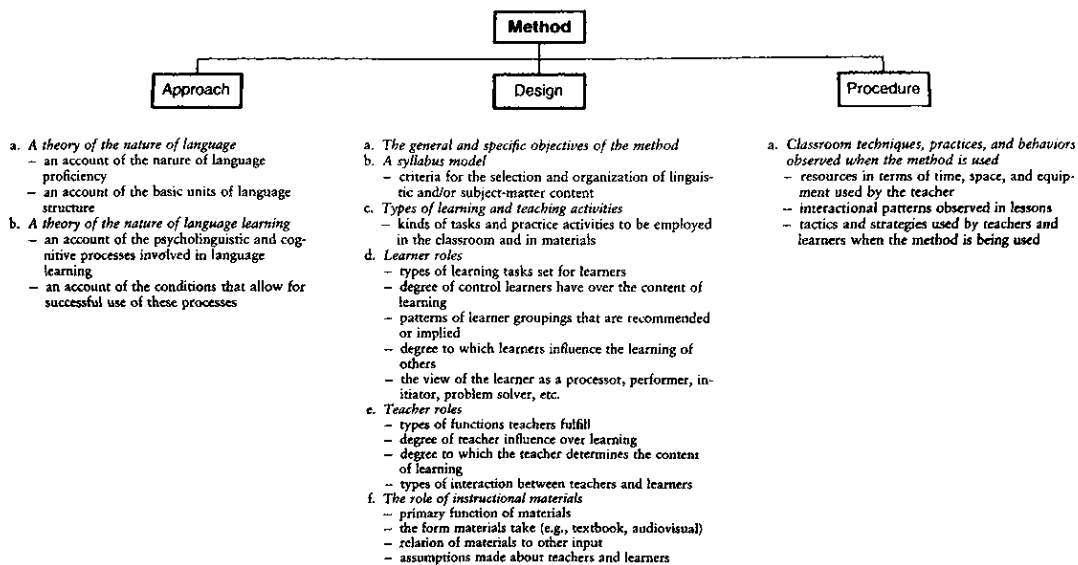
Method

Approach

Design

Procedure

a. *A theory of the nature of language*
– an account of the nature of language proficiency
– an account of the basic units of language structure
b. *A theory of the nature of language learning*
– an account of the psycholinguistic and cognitive processes involved in language learning
– an account of the conditions that allow for successful use of these processes

a. *The general and specific objectives of the method*
b. *A syllabus model*
– criteria for the selection and organization of linguistic and/or subject-matter content
c. *Types of learning and teaching activities*
– kinds of tasks and practice activities to be employed in the classroom and in materials
d. *Learner roles*
– types of learning tasks set for learners
– degree of control learners have over the content of learning
– patterns of learner groupings that are recommended or implied
– degree to which learners influence the learning of others
– the view of the learner as a processor, performer, initiator, problem solver, etc.
e. *Teacher roles*
– types of functions teachers fulfill
– degree of teacher influence over learning
– degree to which the teacher determines the content of learning
– types of interaction between teachers and learners
f. *The role of instructional materials*
– primary function of materials
– the form materials take (e.g., textbook, audiovisual)
– relation of materials to other input
– assumptions made about teachers and learners

a. *Classroom techniques, practices, and behaviors observed when the method is used*
– resources in terms of time, space, and equipment used by the teacher
– interactional patterns observed in lessons
– tactics and strategies used by teachers and learners when the method is being used